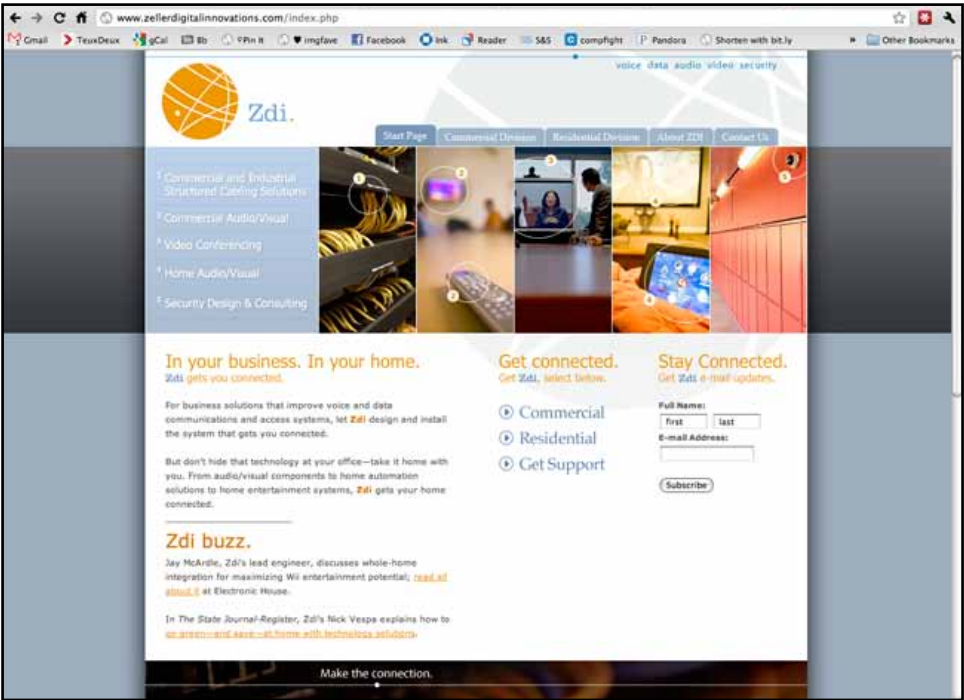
www.zellerdigitalinnovations.com/index.php

Gmail TeuxDeux gCal Bb Pin It imgfave Facebook Ink Reader S&S compfight Pandora Shorten with bit.ly Other Bookmarks

voice data audio video security

Zdi.

Start Page Commercial Division Residential Division About ZDI Contact Us

1 Commercial and Industrial Structured Cabling Solutions
2 Commercial Audio/Visual
3 Video Conferencing
4 Home Audio/Visual
5 Security Design & Consulting

In your business. In your home.
Zdi gets you connected.

For business solutions that improve voice and data communications and access systems, let Zdi design and install the system that gets you connected.

But don't hide that technology at your office—take it home with you. From audio/visual components to home automation solutions to home entertainment systems, Zdi gets your home connected.

Zdi buzz.
Jay McArdle, Zdi's lead engineer, discusses whole-home integration for maximizing Wii entertainment potential; read all about it at Electronic House.

In The State Journal-Register, Zdi's Nick Vespa explains how to go green—and save—at home with technology solutions.

Get connected.
Get Zdi, select below.

Commercial
Residential
Get Support

Stay Connected.
Get Zdi e-mail updates.

Full Name:
first last
E-mail Address:

Subscribe

Make the connection.